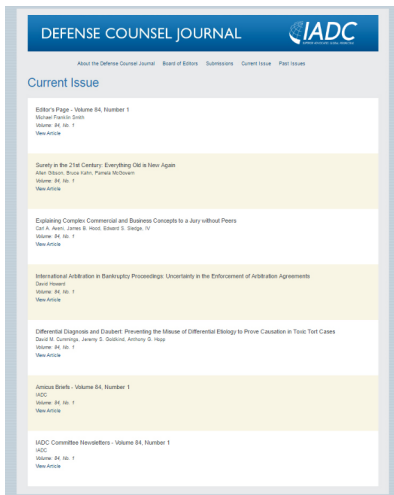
DEFENSE COUNSEL JOURNAL

IADC

About the Defense Counsel Journal Board of Editors Submissions Current Issue Past Issues

Current Issue

Editor's Page - Volume 84, Number 1
Michael Franklin Smith
Volume: 84, No. 1
View Article

Surety in the 21st Century: Everything Old is New Again
Allen Gibson, Bruce Kahn, Pamela McGovern
Volume: 84, No. 1
View Article

Explaining Complex Commercial and Business Concepts to a Jury without Peers
Carl A. Aveni, James B. Hood, Edward S. Sledge, IV
Volume: 84, No. 1
View Article

International Arbitration in Bankruptcy Proceedings: Uncertainty in the Enforcement of Arbitration Agreements
David Howard
Volume: 84, No. 1
View Article

Differential Diagnosis and Daubert: Preventing the Misuse of Differential Etiology to Prove Causation in Toxic Tort Cases
David M. Cummings, Jeremy S. Goldkind, Anthony G. Hopp
Volume: 84, No. 1
View Article

Amicus Briefs - Volume 84, Number 1
IADC
Volume: 84, No. 1
View Article

IADC Committee Newsletters - Volume 84, Number 1
IADC
Volume: 84, No. 1
View Article